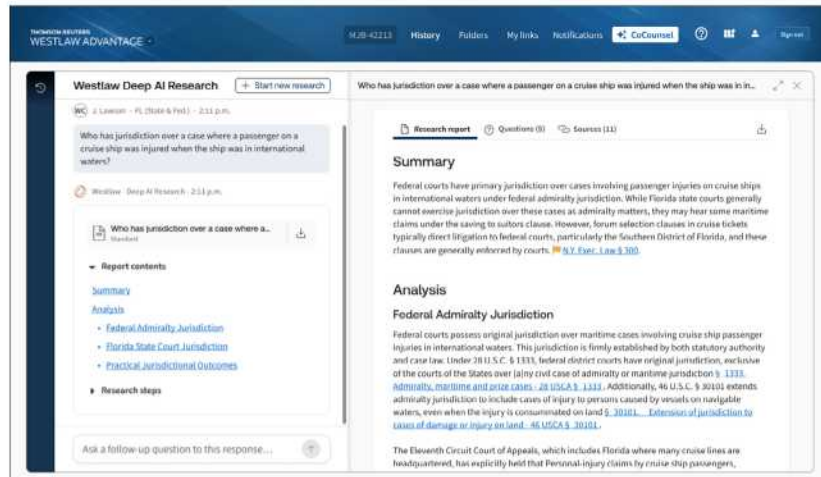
THOMSON REUTERS
WESTLAW ADVANTAGE

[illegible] History Folders My links Notifications CoCounsel Sign out

Westlaw Deep AI Research + Start new research

WC J. Lawson · FL (State & Fed.) · 2:11 p.m.

Who has jurisdiction over a case where a passenger on a cruise ship was injured when the ship was in international waters?

Westlaw · Deep AI Research · 2:11 p.m.

Who has jurisdiction over a case where a...
Standard

Report contents

Summary

Analysis

• Federal Admiralty Jurisdiction
• Florida State Court Jurisdiction
• Practical Jurisdictional Outcomes

Research steps

Ask a follow-up question to this response...

Who has jurisdiction over a case where a passenger on a cruise ship was injured when the ship was in in...

Research report Questions (9) Sources (11)

Summary

Federal courts have primary jurisdiction over cases involving passenger injuries on cruise ships in international waters under federal admiralty jurisdiction. While Florida state courts generally cannot exercise jurisdiction over these cases as admiralty matters, they may hear some maritime claims under the saving to suitors clause. However, forum selection clauses in cruise tickets typically direct litigation to federal courts, particularly the Southern District of Florida, and these clauses are generally enforced by courts. N.Y. Exec. Law § 300

Analysis

Federal Admiralty Jurisdiction

Federal courts possess original jurisdiction over maritime cases involving cruise ship passenger injuries in international waters. This jurisdiction is firmly established by both statutory authority and case law. Under 28 U.S.C. § 1333, federal district courts have original jurisdiction, exclusive of the courts of the States over (a)ny civil case of admiralty or maritime jurisdiction § 1333. Admiralty, maritime and prize cases · 28 USCA § 1333. Additionally, 46 U.S.C. § 30101 extends admiralty jurisdiction to include cases of injury to persons caused by vessels on navigable waters, even when the injury is consummated on land § 30101. Extension of jurisdiction to cases of damage or injury on land · 46 USCA § 30101.

The Eleventh Circuit Court of Appeals, which includes Florida where many cruise lines are headquartered, has explicitly held that Personal-injury claims by cruise ship passengers,